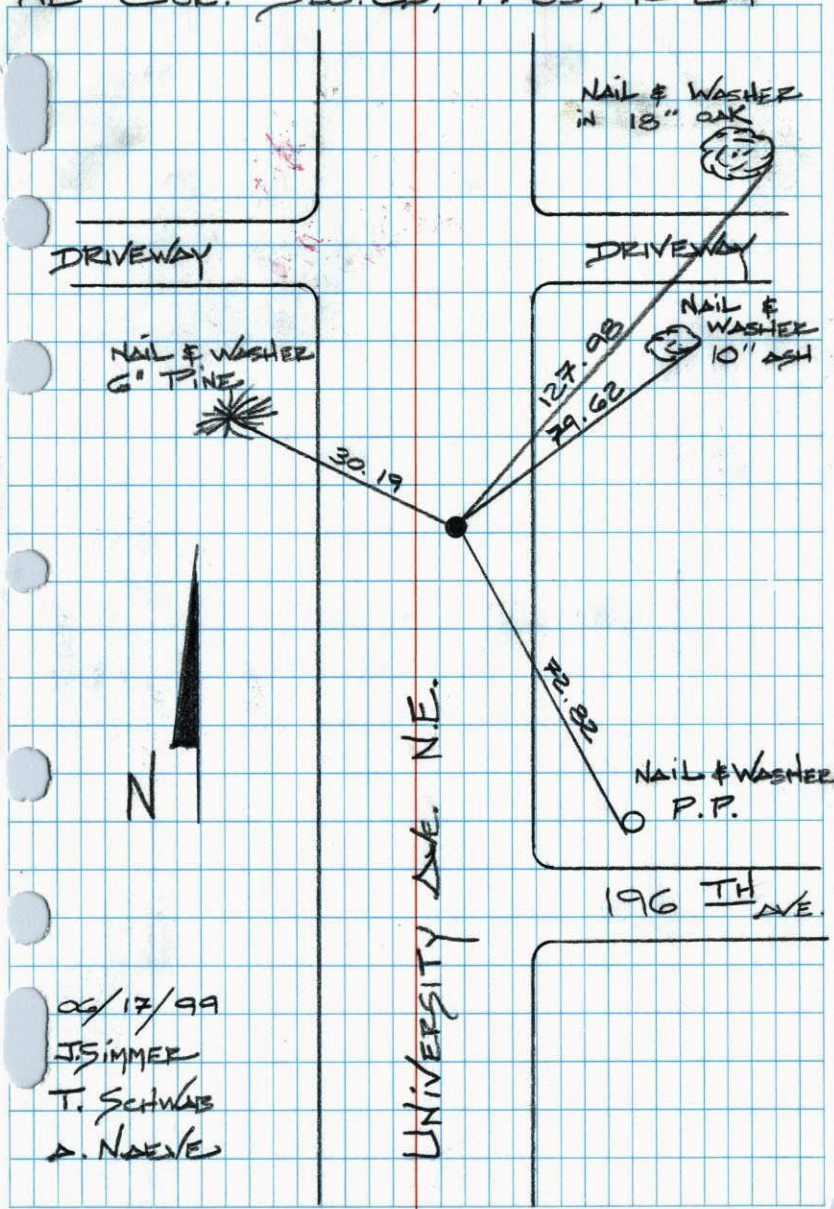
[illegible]

NAIL & WASHER in 18" OAK

DRIVEWAY

DRIVEWAY

NAIL & WASHER 10" ASH

NAIL & WASHER 6" PINE

127.98

79.62

30.19

82.82

N

UNIVERSITY AVE. N.E.

NAIL & WASHER P.P.

196 TH AVE.

06/17/99
J.SIMMER
T. SCHWAB
A. NAEVE